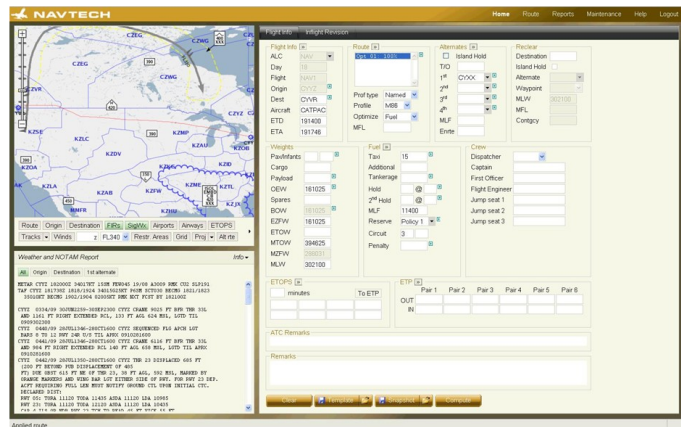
NAVTECH

Home Route Reports Maintenance Help Logout

Flight Info Inflight Revision

CZWG
CZYZ
CZVR
KZSE
KZLC
KZMP
KZDV
KZOB
KZOA
KZLA
KZAB
KZFW
KZME
KZTL
KZHU
MMFR

Route Origin Destination FIRs SigWx Airports Airways ETOPS
Tracks Winds FL340 Restr Areas Grid Proj Alt rte

Weather and NOTAM Report Info

All Origin Destination 1st alternate

METAR CYYZ 182000Z 34015KT 15SM FEW045 15/08 A3009 RMK CU2 SLP191
TAF CYYZ 181738Z 1818/1924 34015G25KT P6SM SCT030 BECMG 1821/1823
35010KT BECMG 1902/1904 02005KT RMK NXT FCST BY 182100Z

CYYZ 0334/09 Z0PRMIZ00-30SEP2300 CYYZ CRANE 9025 FT BFR THR 33L AND 1161 FT RIGHT EXTENDED RCL 133 FT AGL 624 MSL. LGTD TIL 0910012300
CYYZ 0440/09 28JUL1346-28OCT1600 CYYZ SEQUENCED FLG APCH LGT BARS 0 TO 12 RWY 24R U/S TIL APROX 0910281600
CYYZ 0441/09 28JUL1346-28OCT1600 CYYZ CRANE 6116 FT BFR THR 33L AND 964 FT RIGHT EXTENDED RCL 140 FT AGL 658 MSL. LGTD TIL APROX 0910281600
CYYZ 0442/09 28JUL1350-28OCT1600 CYYZ THR 23 DISPLACED 685 FT (200 FT BEYOND PUB DISPLACEMENT OF 485 FT) DUE CRANE 615 FT NE OF THR 23. 30 FT AGL. 592 MSL. MARKED BY ORANGE MARKERS AND WING BAR LGT EITHER SIDE OF RWY. FOR RWY 23 DEP. ACFT BEGINNING FULL LEN MUST NOTIFY GROUND CTL UPON INITIAL CTC. DECLARED DIST:
RWY 05: TORA 11120 TODA 11435 ASDA 11120 LDA 10965
RWY 23: TORA 11120 TODA 12120 ASDA 11120 LDA 10435

Flight Info
ALC NAV
Day
Flight NAV1
Origin CYYZ
Dest CYVR
Aircraft CATPAC
ETD 191400
ETA 191746

Route
Opt 01 1000
Prof type Named
Profile M88
Optimize Fuel
MFL

Alternates
Island Hold
T/O
1st CYXX
2nd
3rd
4th
MLF
Enrte

Reclear
Destination
Island Hold
Alternate
Waypoint
MLW 302100
MFL
Contgcy

Weights
Pax/Infants
Cargo
Payload
OEW 161025
Spares
BOW 161025
EZFW 161025
ETOW
MTOW 394625
MZFW 286031
MLW 302100

Fuel
Taxi 15
Additional
Tankerage
Hold @
2nd Hold @
MLF 11400
Reserve Policy 1
Circuit 3
Penalty

Crew
Dispatcher
Captain
First Officer
Flight Engineer
Jump seat 1
Jump seat 2
Jump seat 3

ETOPS
minutes To ETP

ETP
Pair 1 Pair 2 Pair 3 Pair 4 Pair 5 Pair 6
OUT
IN

ATC Remarks

Remarks

Clear Template Template Compute

Applied route